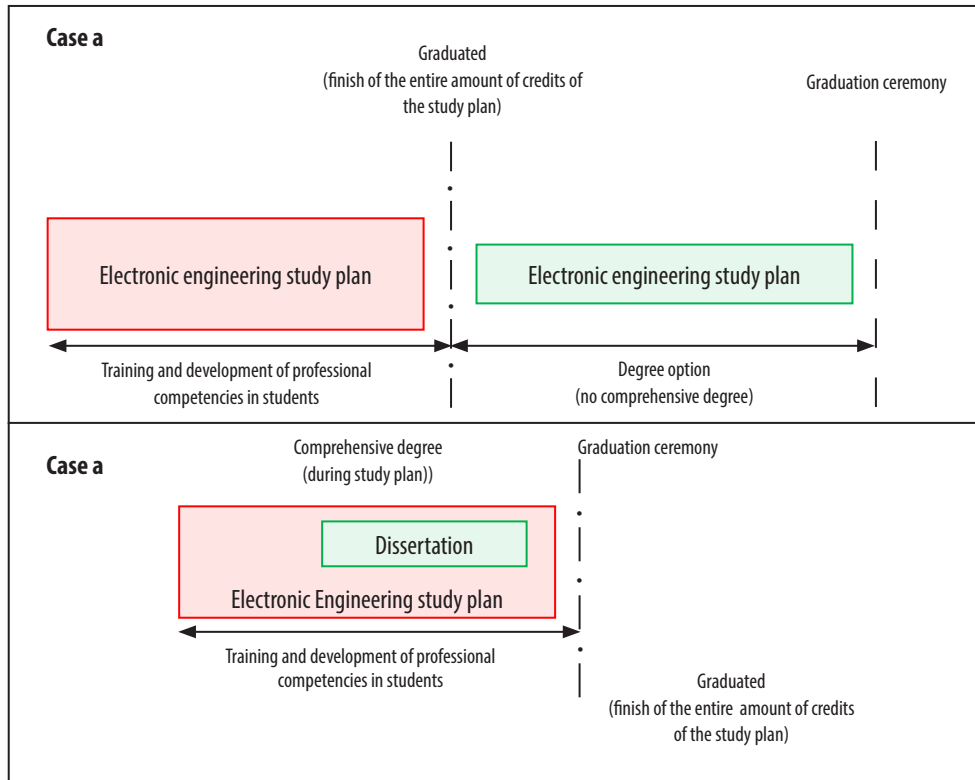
Case a

Graduated
(finish of the entire amount of credits of the study plan)

Graduation ceremony

Electronic engineering study plan

Electronic engineering study plan

Training and development of professional competencies in students

Degree option
(no comprehensive degree)

Case a

Comprehensive degree
(during study plan))

Graduation ceremony

Dissertation

Electronic Engineering study plan

Training and development of professional competencies in students

Graduated
(finish of the entire amount of credits of the study plan)